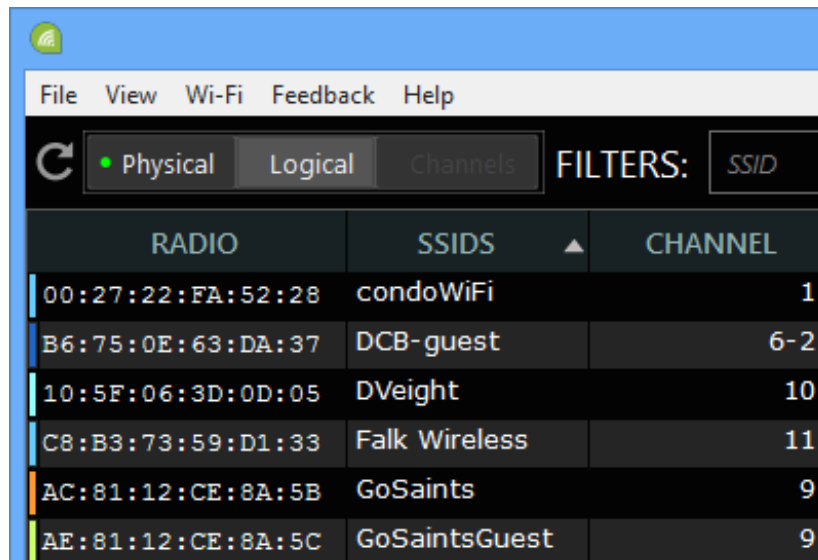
File View Wi-Fi Feedback Help

Physical Logical Channels FILTERS: SSID

| RADIO | SSIDS | CHANNEL |
|---|---|---|
| 00:27:22:FA:52:28 | condoWiFi | 1 |
| B6:75:0E:63:DA:37 | DCB-guest | 6-2 |
| 10:5F:06:3D:0D:05 | DVeight | 10 |
| C8:B3:73:59:D1:33 | Falk Wireless | 11 |
| AC:81:12:CE:8A:5B | GoSaints | 9 |
| AE:81:12:CE:8A:5C | GoSaintsGuest | 9 |